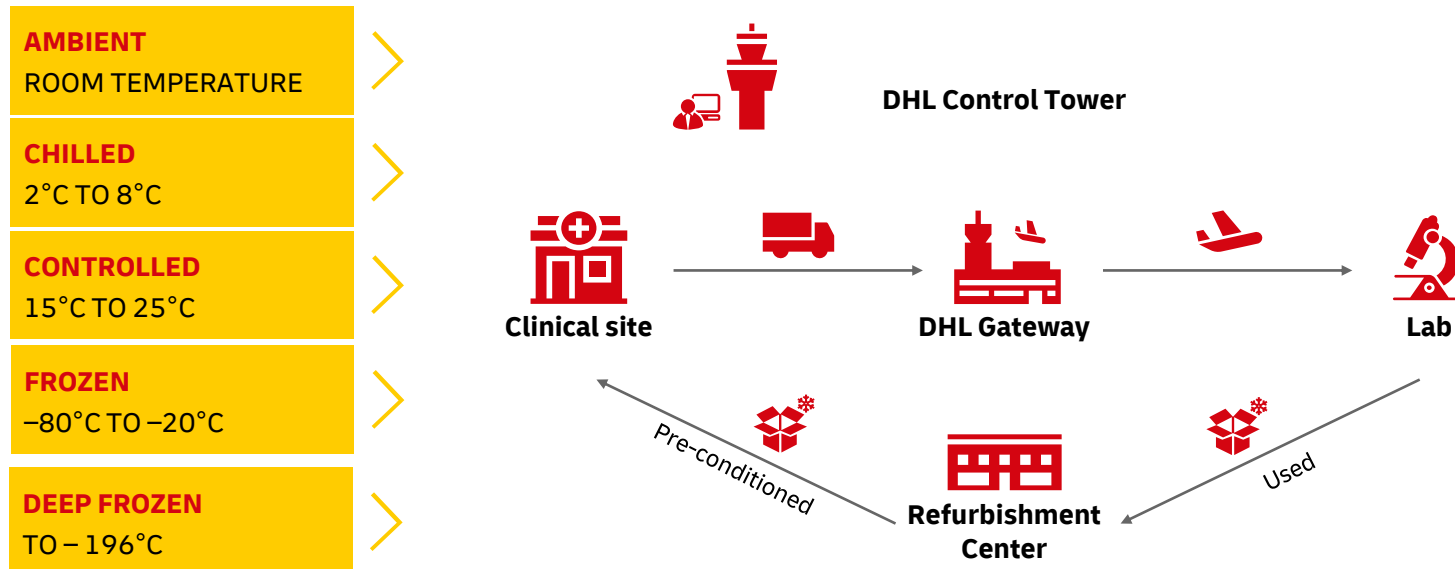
AMBIENT
ROOM TEMPERATURE

CHILLED
2°C TO 8°C

CONTROLLED
15°C TO 25°C

FROZEN
–80°C TO –20°C

DEEP FROZEN
TO – 196°C

DHL Control Tower

Clinical site

DHL Gateway

Lab

Pre-conditioned

Used

Refurbishment Center